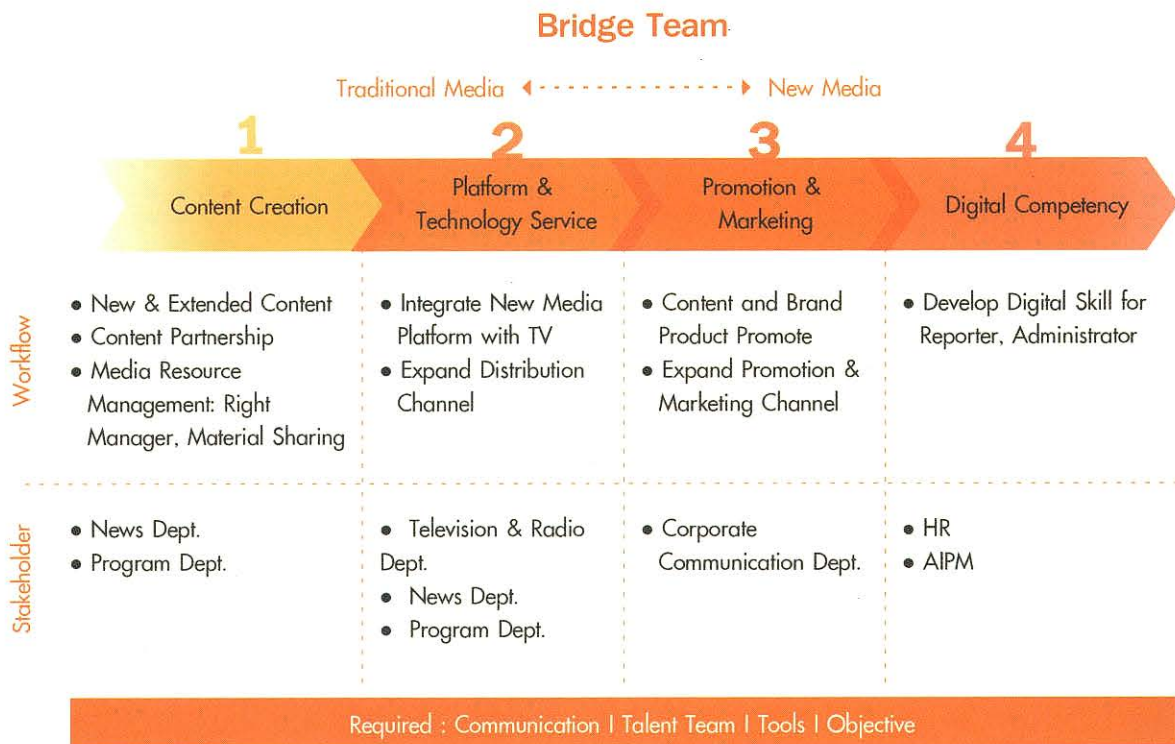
Bridge Team

Traditional Media ◄- - - - - - - - - - - - - - ► New Media

| | 1 Content Creation | 2 Platform & Technology Service | 3 Promotion & Marketing | 4 Digital Competency |
|---|---|---|---|---|
| Workflow | • New & Extended Content • Content Partnership • Media Resource Management: Right Manager, Material Sharing | • Integrate New Media Platform with TV • Expand Distribution Channel | • Content and Brand Product Promote • Expand Promotion & Marketing Channel | • Develop Digital Skill for Reporter, Administrator |
| Stakeholder | • News Dept. • Program Dept. | • Television & Radio Dept. • News Dept. • Program Dept. | • Corporate Communication Dept. | • HR • AIPM |

Required : Communication I Talent Team I Tools I Objective